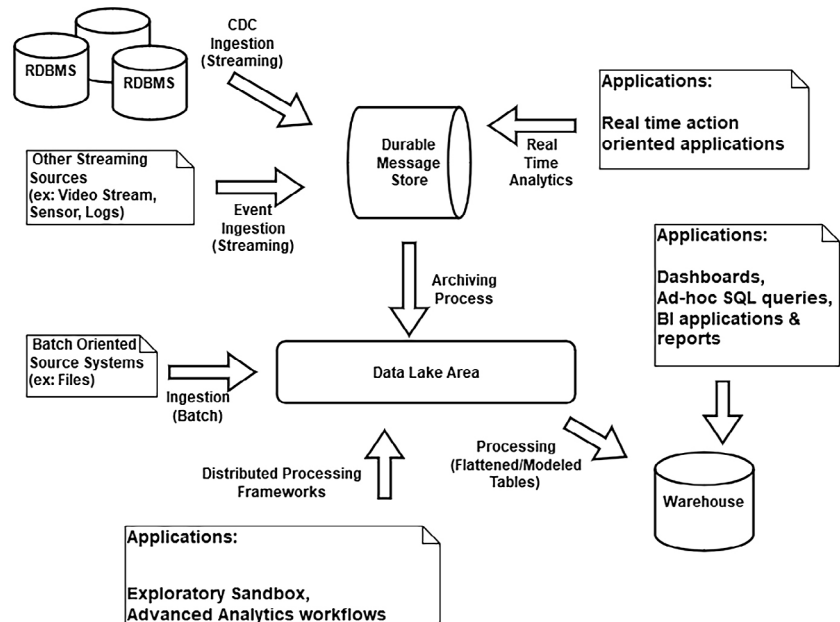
RDBMS

RDBMS

CDC Ingestion (Streaming)

Applications:

Real time action oriented applications

Durable Message Store

Real Time Analytics

Other Streaming Sources (ex: Video Stream, Sensor, Logs)

Event Ingestion (Streaming)

Applications:

Dashboards, Ad-hoc SQL queries, BI applications & reports

Archiving Process

Batch Oriented Source Systems (ex: Files)

Data Lake Area

Ingestion (Batch)

Processing (Flattened/Modeled Tables)

Distributed Processing Frameworks

Warehouse

Applications:

Exploratory Sandbox, Advanced Analytics workflows